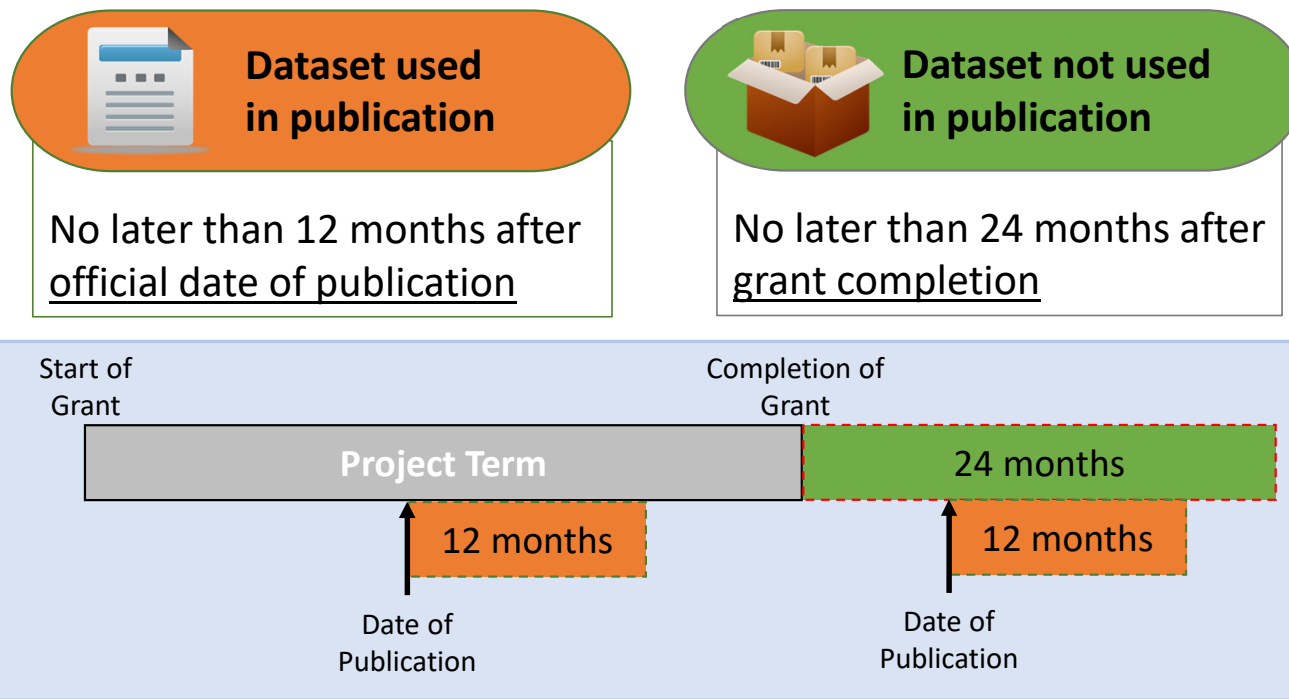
Dataset used in publication

No later than 12 months after official date of publication

Dataset not used in publication

No later than 24 months after grant completion

Start of Grant

Completion of Grant

Project Term

24 months

12 months

Date of Publication

12 months

Date of Publication